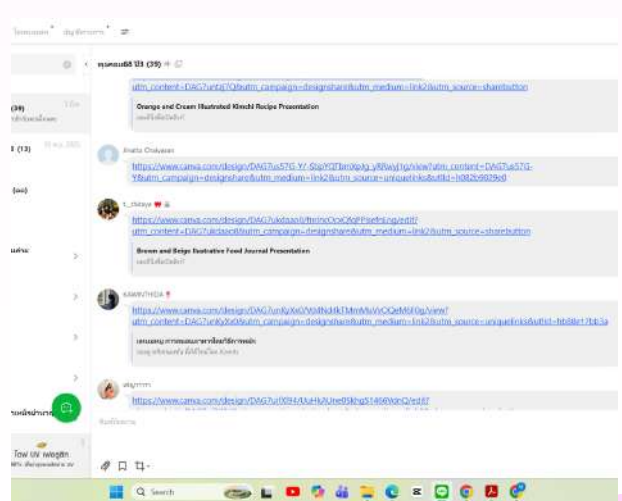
โฟลเดอร์ · บัญชีทางการ ·

กลุ่มคอม68 ปี3 (39)

utm_content=DAG7untqTQ&utm_campaign=designshare&utm_medium=link2&utm_source=sharebutton

Orange and Cream Illustrated Kimchi Recipe Presentation

Anatta Chaiyasan

https://www.canva.com/design/DAG7us57G-Y/-StqYQ7TbnXpXg_yRRwyTg/view?utm_content=DAG7us57G-Y&utm_campaign=designshare&utm_medium=link2&utm_source=uniquelinks&utlId=h082b6029e0

t._fxxaye

https://www.canva.com/design/DAG7ukdaao0/ftnInxOcxQXqFPIsefnLng/edit?utm_content=DAG7ukdaao0&utm_campaign=designshare&utm_medium=link2&utm_source=sharebutton

Brown and Beige Illustrative Food Journal Presentation

KAWINTHIDA

https://www.canva.com/design/DAG7unKyXx0/W4lNdHkTMmMuVrCQeMi0Ug/view?utm_content=DAG7unKyXx0&utm_campaign=designshare&utm_medium=link2&utm_source=uniquelinks&utlId=hb6fe17bb3a

https://www.canva.com/design/DAG7uf0094/UuHuXUne0Skhg51466VdnQ/edit?

(39)

(13)

Tow UV
Search